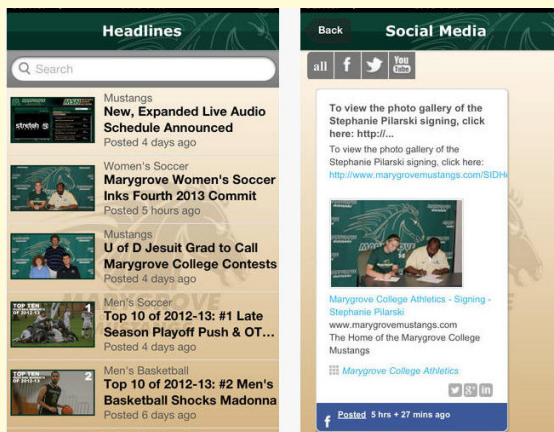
Headlines

Search

Mustangs
New, Expanded Live Audio Schedule Announced
Posted 4 days ago

Women's Soccer
Marygrove Women's Soccer Inks Fourth 2013 Commit
Posted 5 hours ago

Mustangs
U of D Jesuit Grad to Call Marygrove College Contests
Posted 4 days ago

Men's Soccer
Top 10 of 2012-13: #1 Late Season Playoff Push & OT...
Posted 4 days ago

Men's Basketball
Top 10 of 2012-13: #2 Men's Basketball Shocks Madonna
Posted 6 days ago

Back
Social Media

all f You Tube

To view the photo gallery of the Stephanie Pilarski signing, click here: http://...

To view the photo gallery of the Stephanie Pilarski signing, click here: http://www.marygrovemustangs.com/SIDH

Marygrove College Athletics - Signing - Stephanie Pilarski
www.marygrovemustangs.com
The Home of the Marygrove College Mustangs

Marygrove College Athletics

f Posted 5 hrs + 27 mins ago